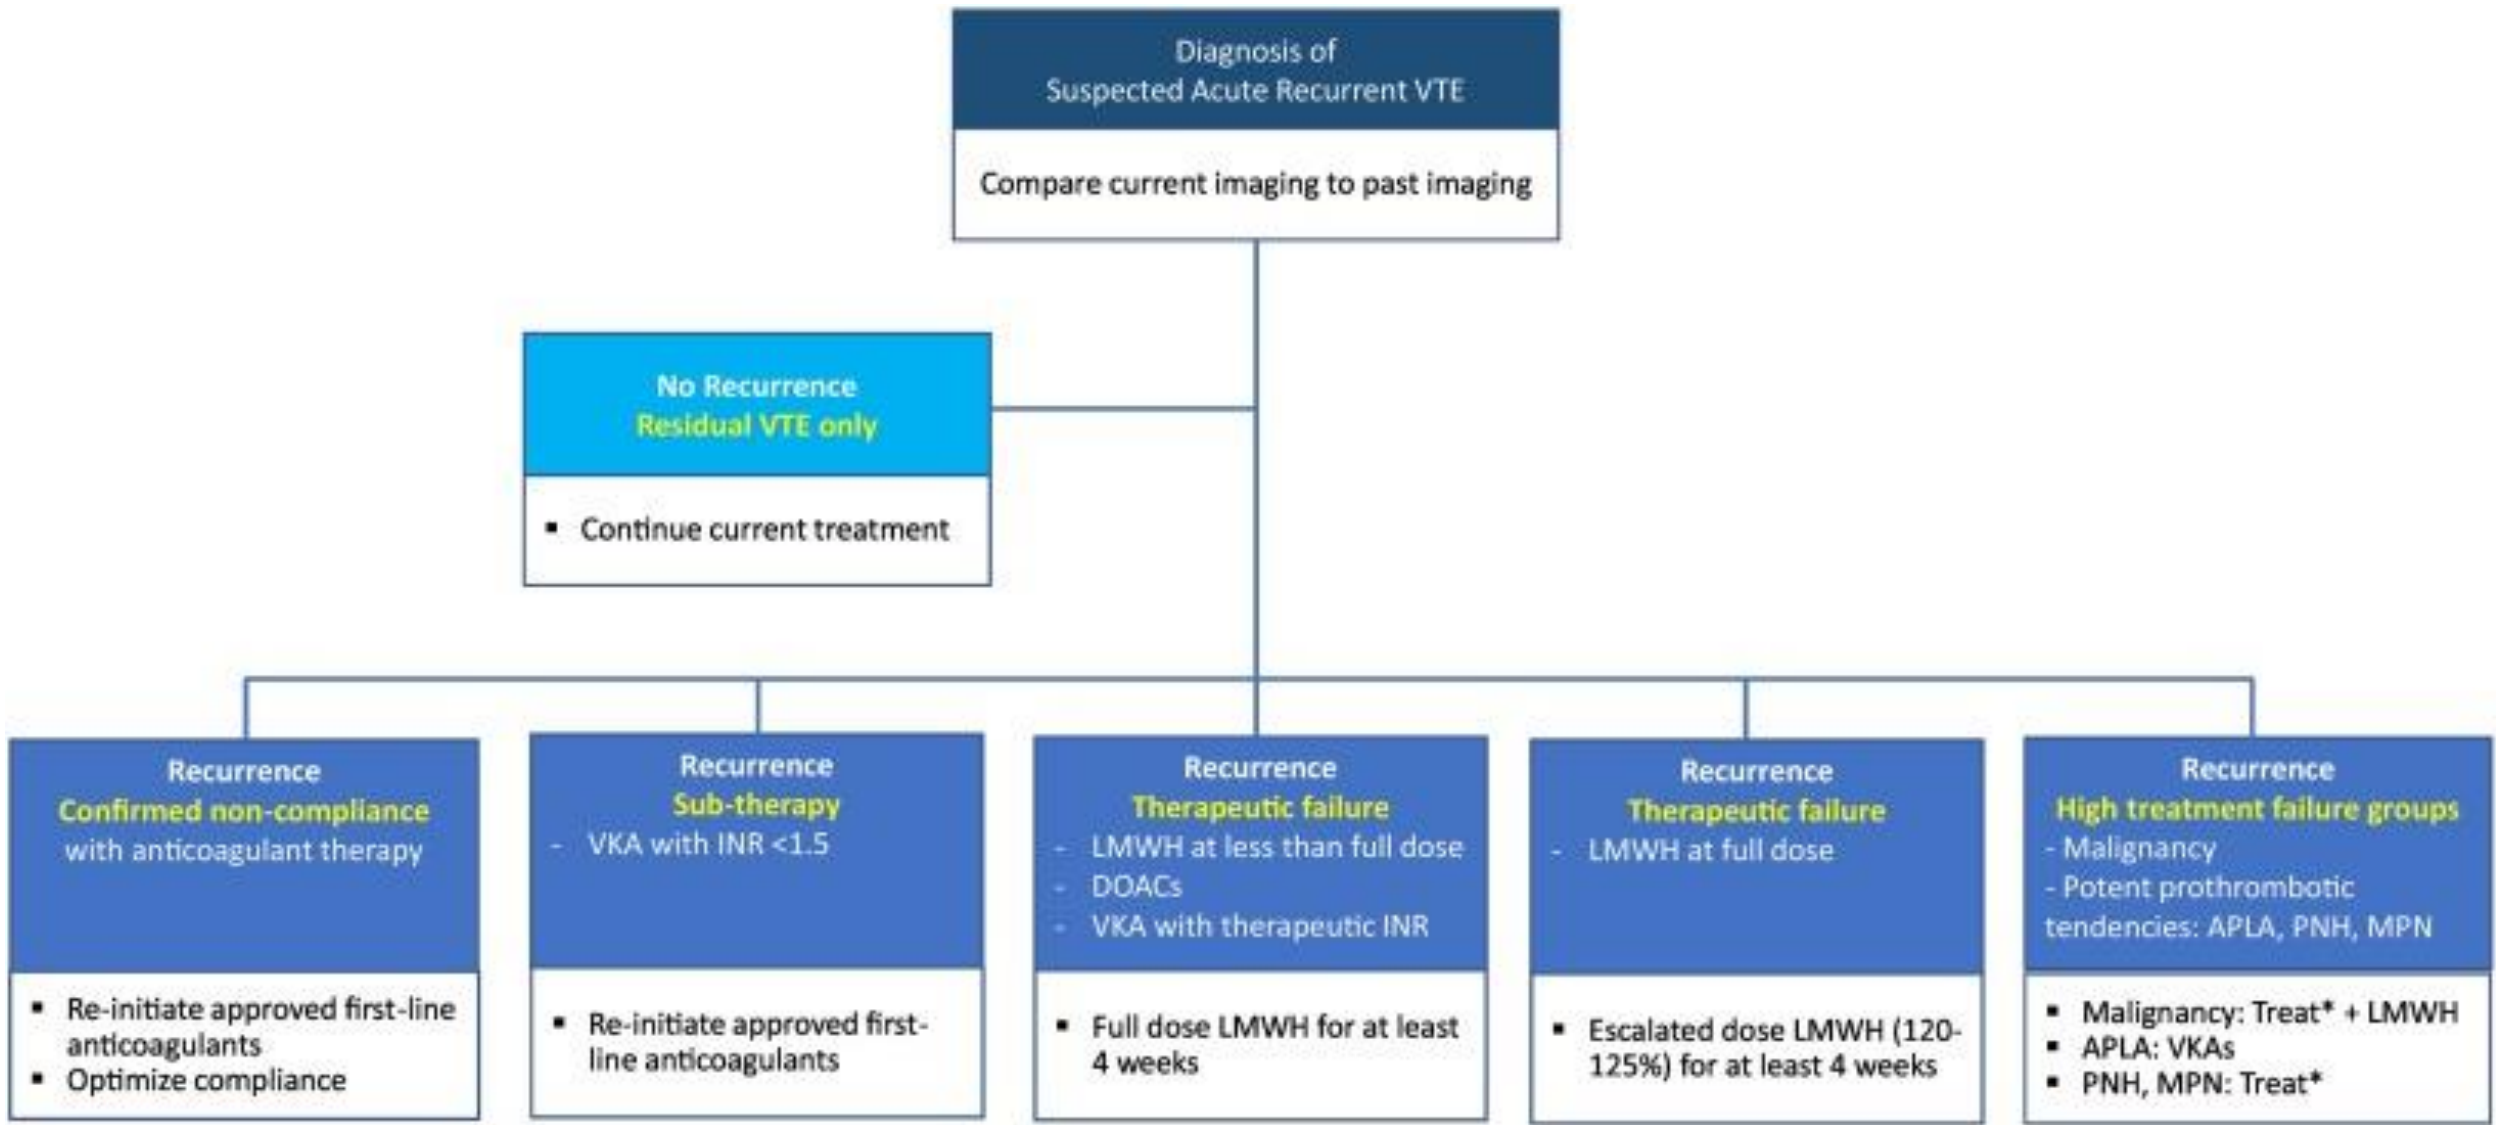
Diagnosis of
Suspected Acute Recurrent VTE

Compare current imaging to past imaging

No Recurrence
Residual VTE only

▪ Continue current treatment

Recurrence
Confirmed non-compliance
with anticoagulant therapy

▪ Re-initiate approved first-line anticoagulants
▪ Optimize compliance

Recurrence
Sub-therapy
- VKA with INR <1.5

▪ Re-initiate approved first-line anticoagulants

Recurrence
Therapeutic failure
- LMWH at less than full dose
- DOACs
- VKA with therapeutic INR

▪ Full dose LMWH for at least 4 weeks

Recurrence
Therapeutic failure
- LMWH at full dose

▪ Escalated dose LMWH (120-125%) for at least 4 weeks

Recurrence
High treatment failure groups
- Malignancy
- Potent prothrombotic tendencies: APLA, PNH, MPN

▪ Malignancy: Treat* + LMWH
▪ APLA: VKAs
▪ PNH, MPN: Treat*